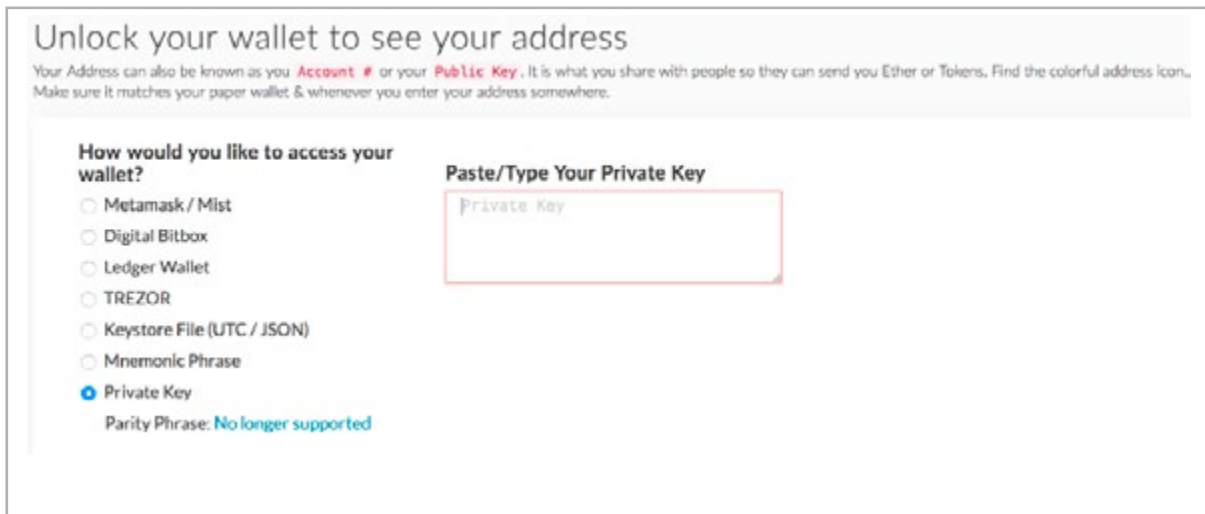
Unlock your wallet to see your address

Your Address can also be known as you Account # or your Public Key. It is what you share with people so they can send you Ether or Tokens. Find the colorful address icon. Make sure it matches your paper wallet & whenever you enter your address somewhere.

How would you like to access your wallet?

Metamask / Mist

Digital Bitbox

Ledger Wallet

TREZOR

Keystore File (UTC / JSON)

Mnemonic Phrase

Private Key

Parity Phrase: No longer supported

Paste/Type Your Private Key

Private Key